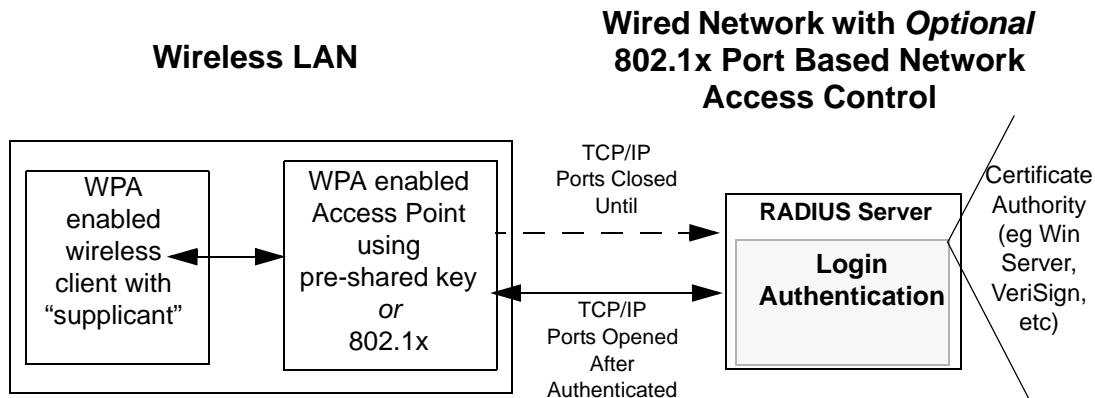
Wireless LAN

Wired Network with *Optional* 802.1x Port Based Network Access Control

WPA enabled wireless client with "supplicant"

WPA enabled Access Point using pre-shared key *or* 802.1x

TCP/IP Ports Closed Until

TCP/IP Ports Opened After Authenticated

RADIUS Server

Login Authentication

Certificate Authority (eg Win Server, VeriSign, etc)